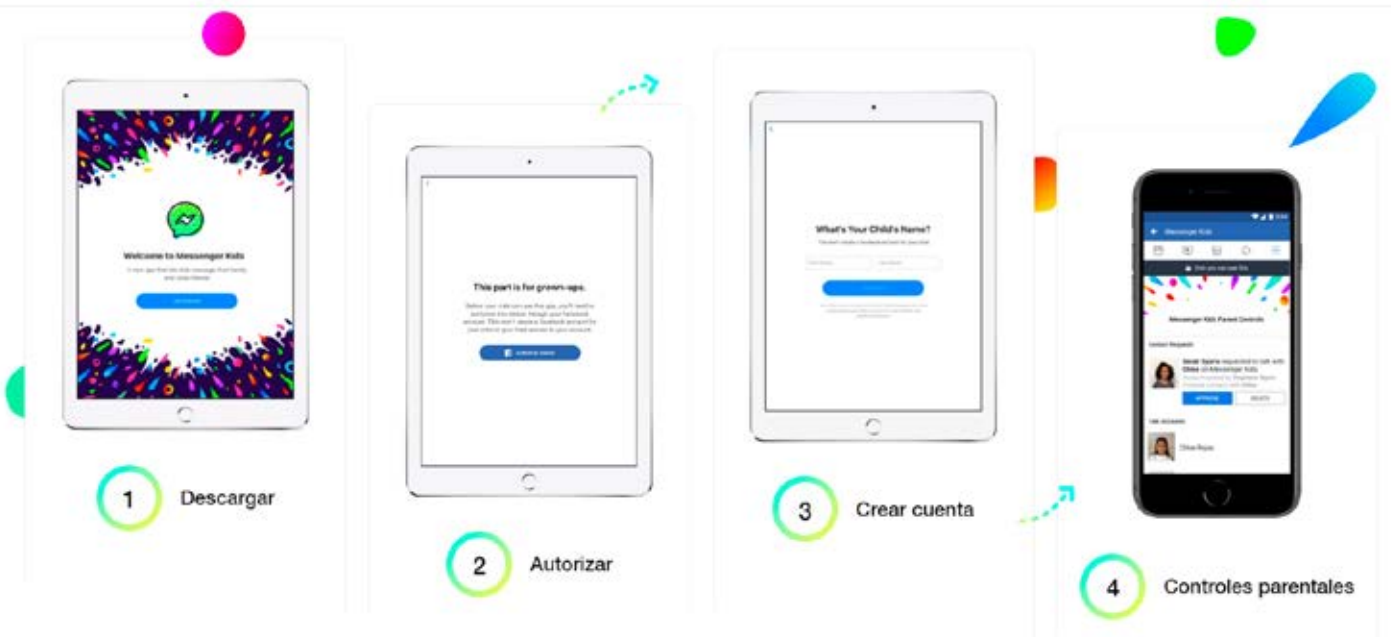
Welcome to Messenger Kids

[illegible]

1 Descargar

This part is for grown-ups.

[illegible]

2 Autorizar

What's Your Child's Name?

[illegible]

3 Crear cuenta

Messenger Kids

Messenger Kids Parent Controls

Sarah Sparks requested to talk with Chloe on Messenger Kids.

Chloe Reyes

4 Controles parentales